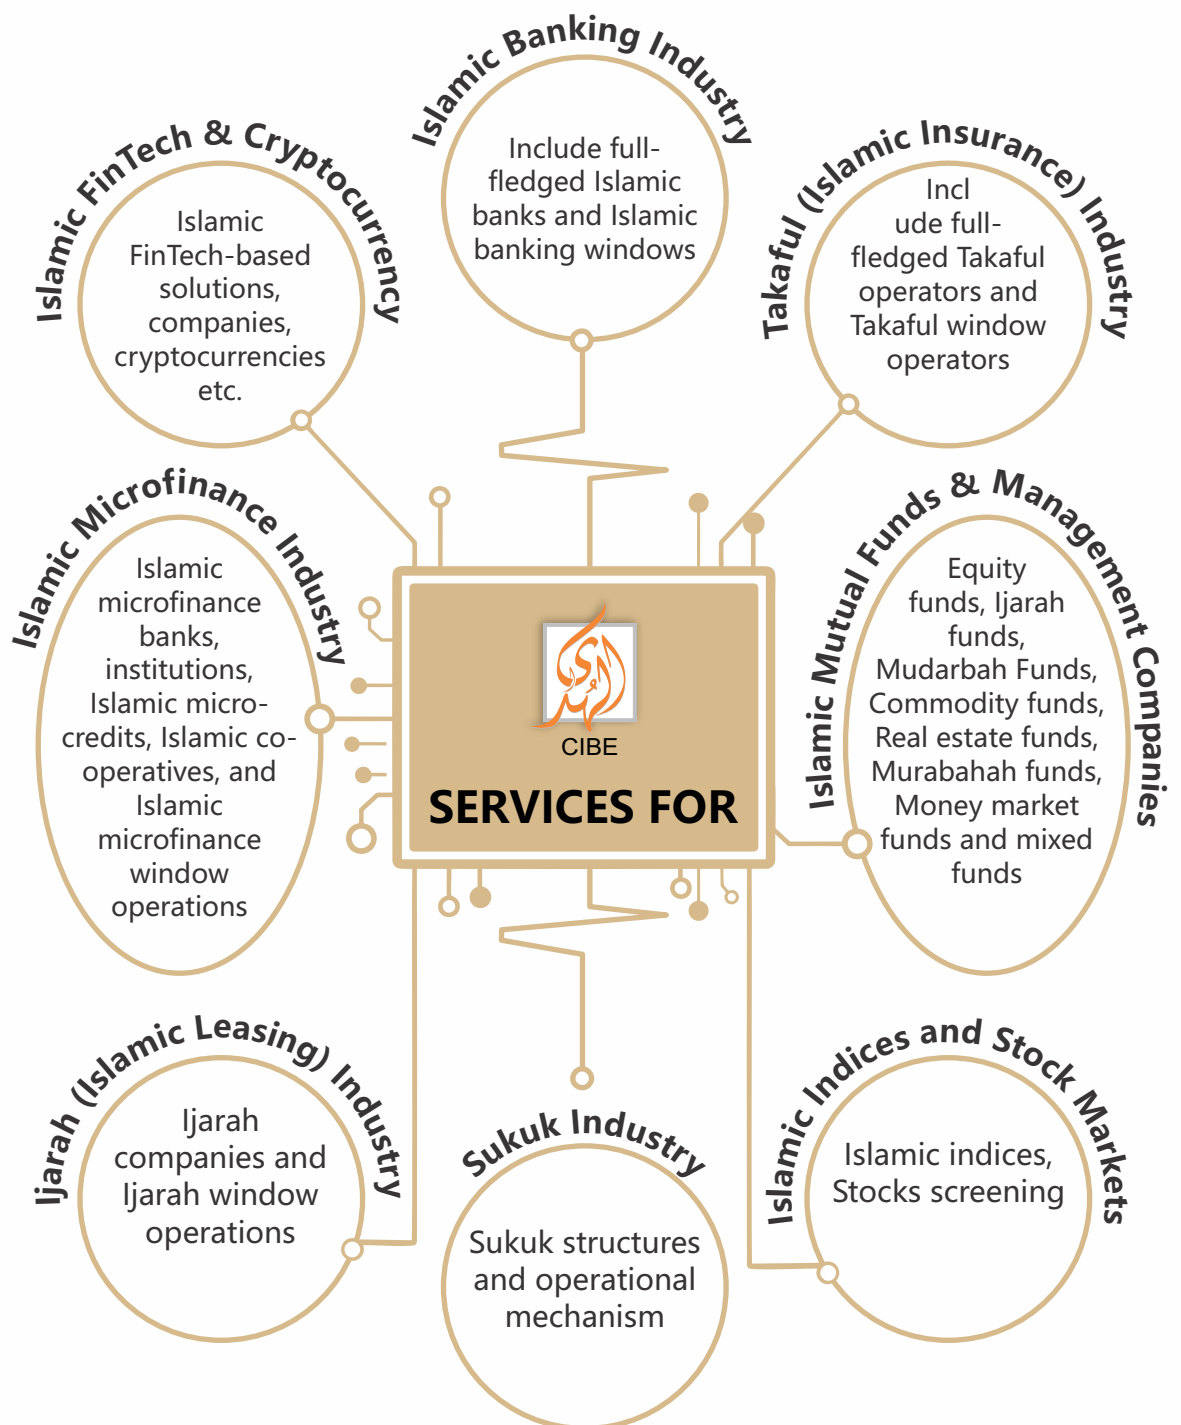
Islamic Banking Industry

Include full-fledged Islamic banks and Islamic banking windows

Islamic FinTech & Cryptocurrency

Islamic FinTech-based solutions, companies, cryptocurrencies etc.

Takaful (Islamic Insurance) Industry

Incl ude full-fledged Takaful operators and Takaful window operators

Islamic Microfinance Industry

Islamic microfinance banks, institutions, Islamic micro-credits, Islamic co-operatives, and Islamic microfinance window operations

CIBE

SERVICES FOR

Islamic Mutual Funds & Management Companies

Equity funds, Ijarah funds, Mudarbah Funds, Commodity funds, Real estate funds, Murabahah funds, Money market funds and mixed funds

Ijarah (Islamic Leasing) Industry

Ijarah companies and Ijarah window operations

Sukuk Industry

Sukuk structures and operational mechanism

Islamic Indices and Stock Markets

Islamic indices, Stocks screening